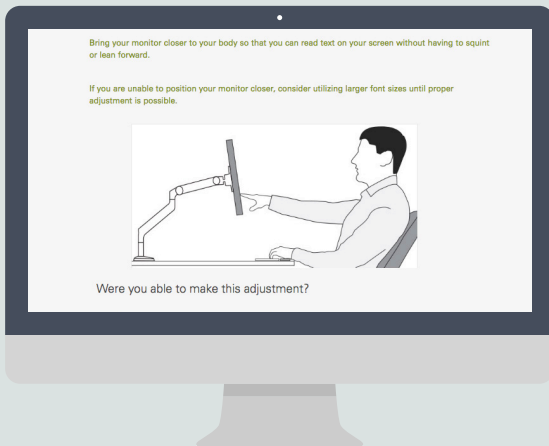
Bring your monitor closer to your body so that you can read text on your screen without having to squint or lean forward.

If you are unable to position your monitor closer, consider utilizing larger font sizes until proper adjustment is possible.

Were you able to make this adjustment?